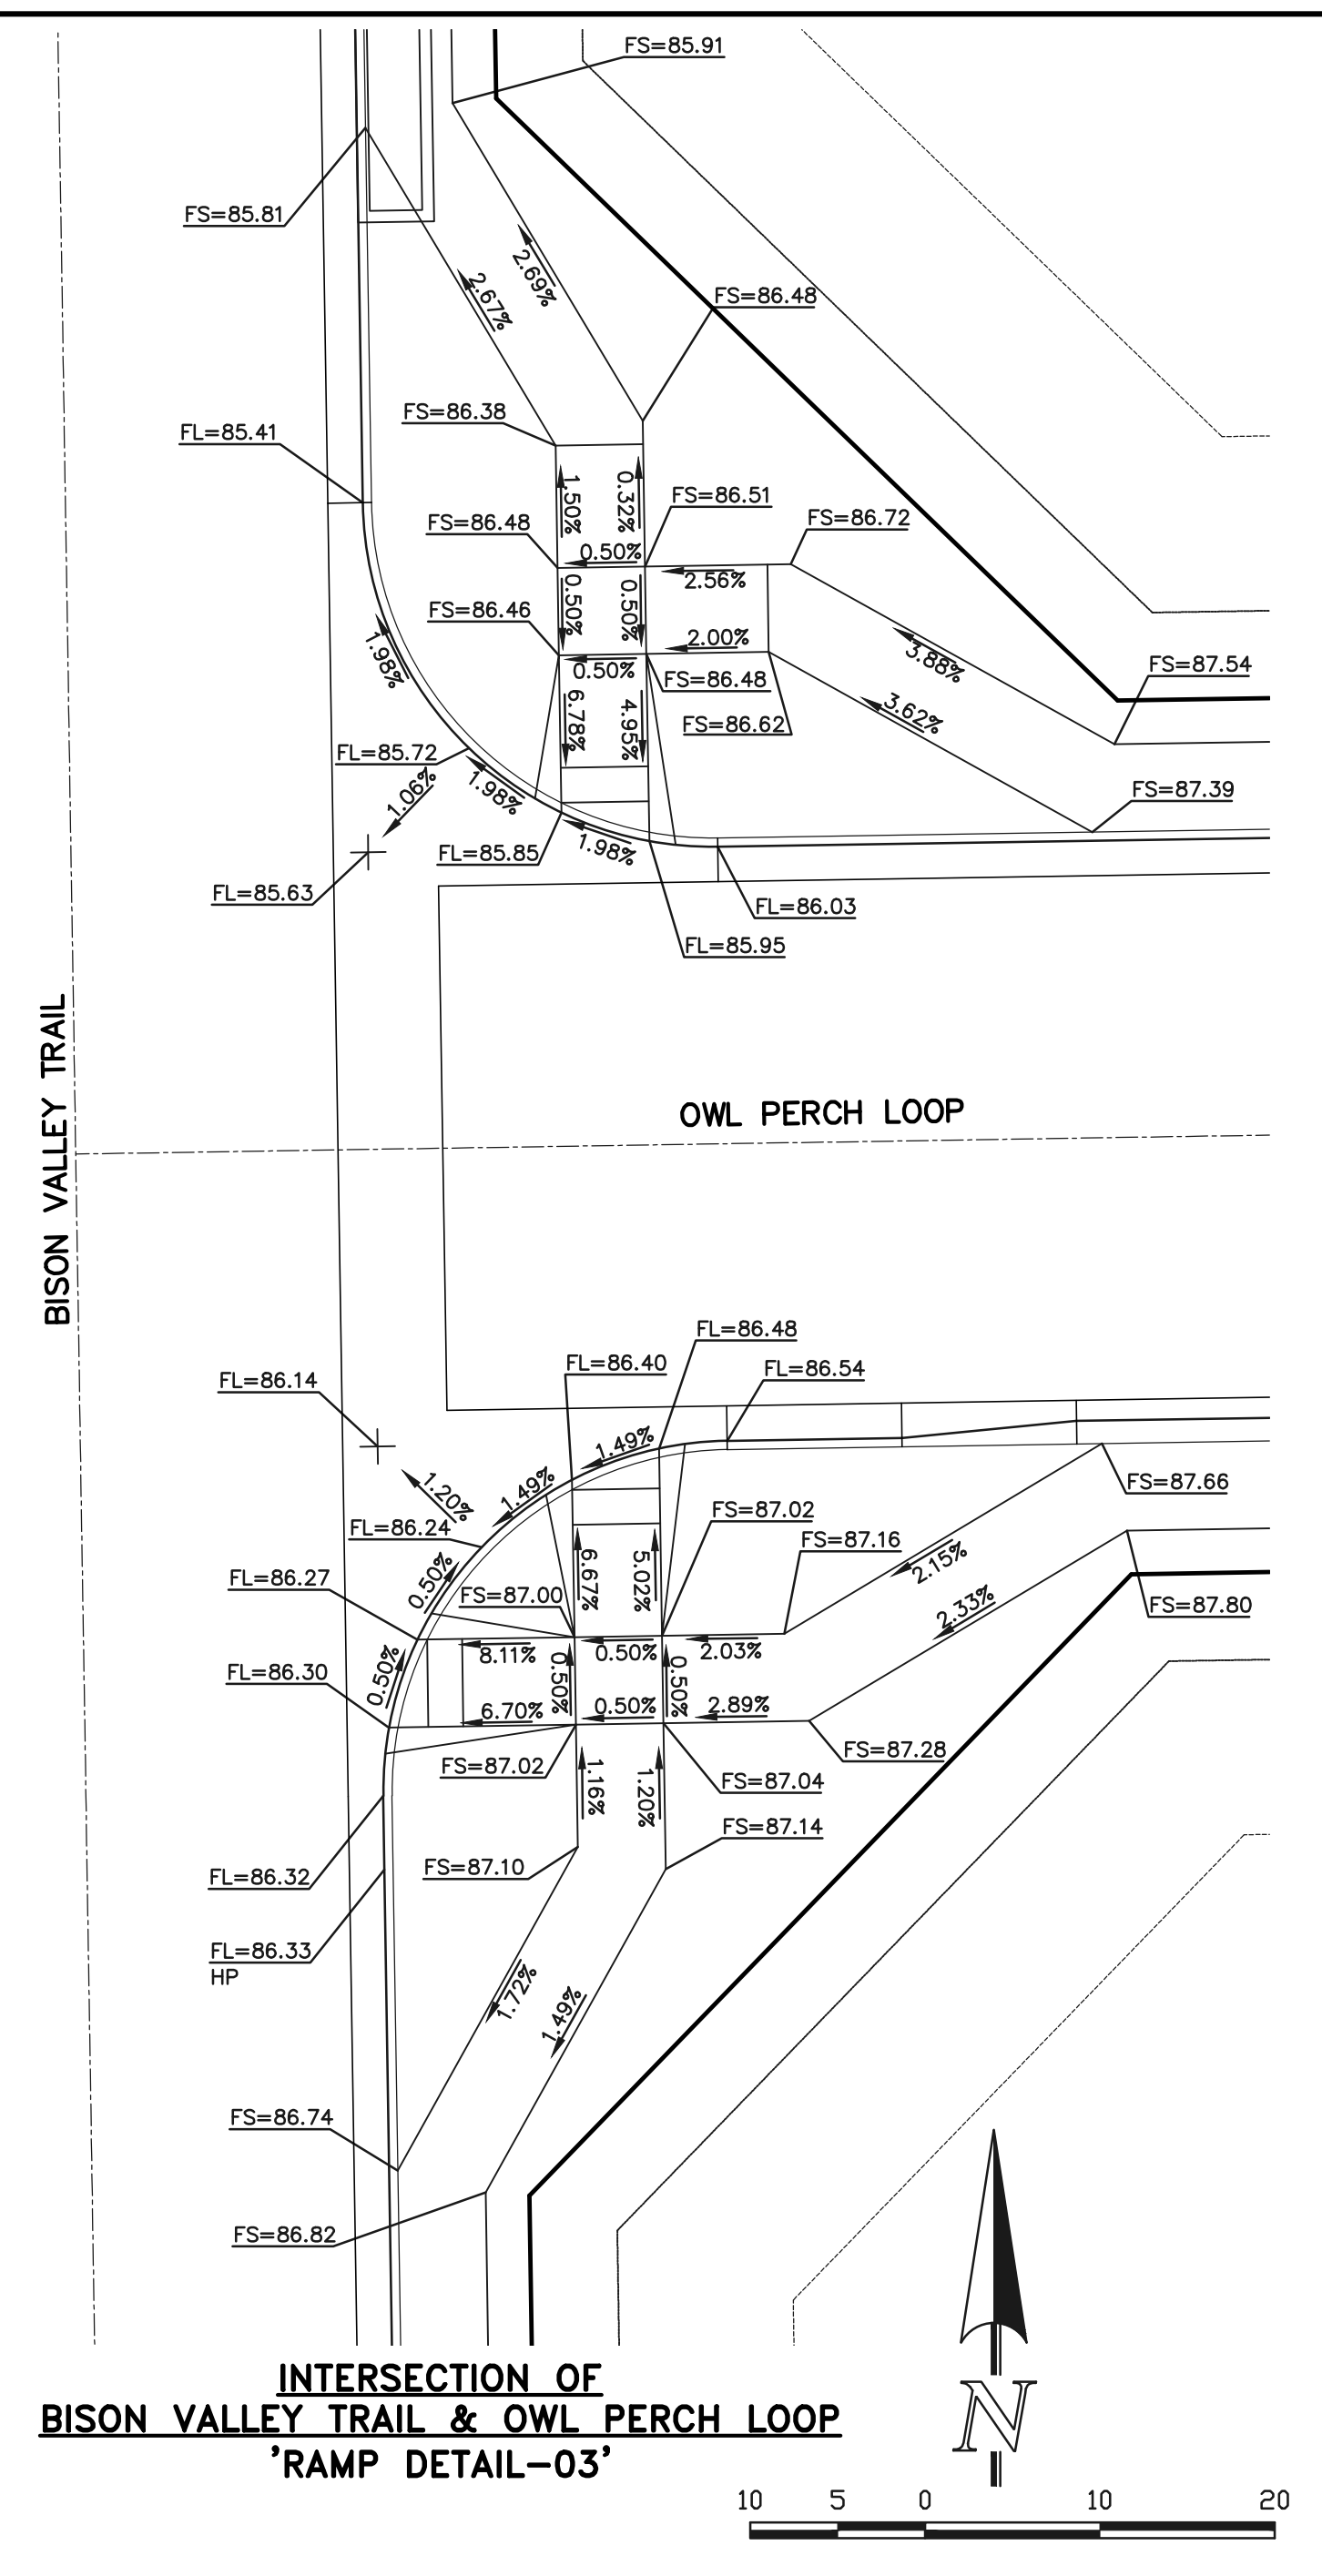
FS=85.91

FS=85.81

2.69%

2.67%

FS=86.48

FS=86.38

FL=85.41

1.50%

0.32%

FS=86.51

FS=86.72

FS=86.48

0.50%

2.56%

0.50%

0.50%

FS=86.46

2.00%

3.88%

FS=87.54

0.50%

1.98%

FS=86.48

6.78%

4.95%

FS=86.62

3.62%

FL=85.72

1.06%

1.98%

FS=87.39

FL=85.85

1.98%

FL=85.63

FL=86.03

FL=85.95

BISON VALLEY TRAIL

OWL PERCH LOOP

FL=86.48

FL=86.40

FL=86.54

FL=86.14

1.49%

1.49%

1.20%

FS=87.66

FS=87.02

FL=86.24

FS=87.16

2.15%

6.67%

5.02%

FL=86.27

0.50%

FS=87.00

2.33%

FS=87.80

0.50%

8.11%

0.50%

2.03%

FL=86.30

0.50%

0.50%

0.50%

6.70%

0.50%

2.89%

FS=87.28

FS=87.02

1.16%

1.20%

FS=87.04

FS=87.14

FL=86.32

FS=87.10

FL=86.33
HP

1.72%

1.49%

FS=86.74

FS=86.82

N

INTERSECTION OF
BISON VALLEY TRAIL & OWL PERCH LOOP
'RAMP DETAIL-03'

10 5 0 10 20